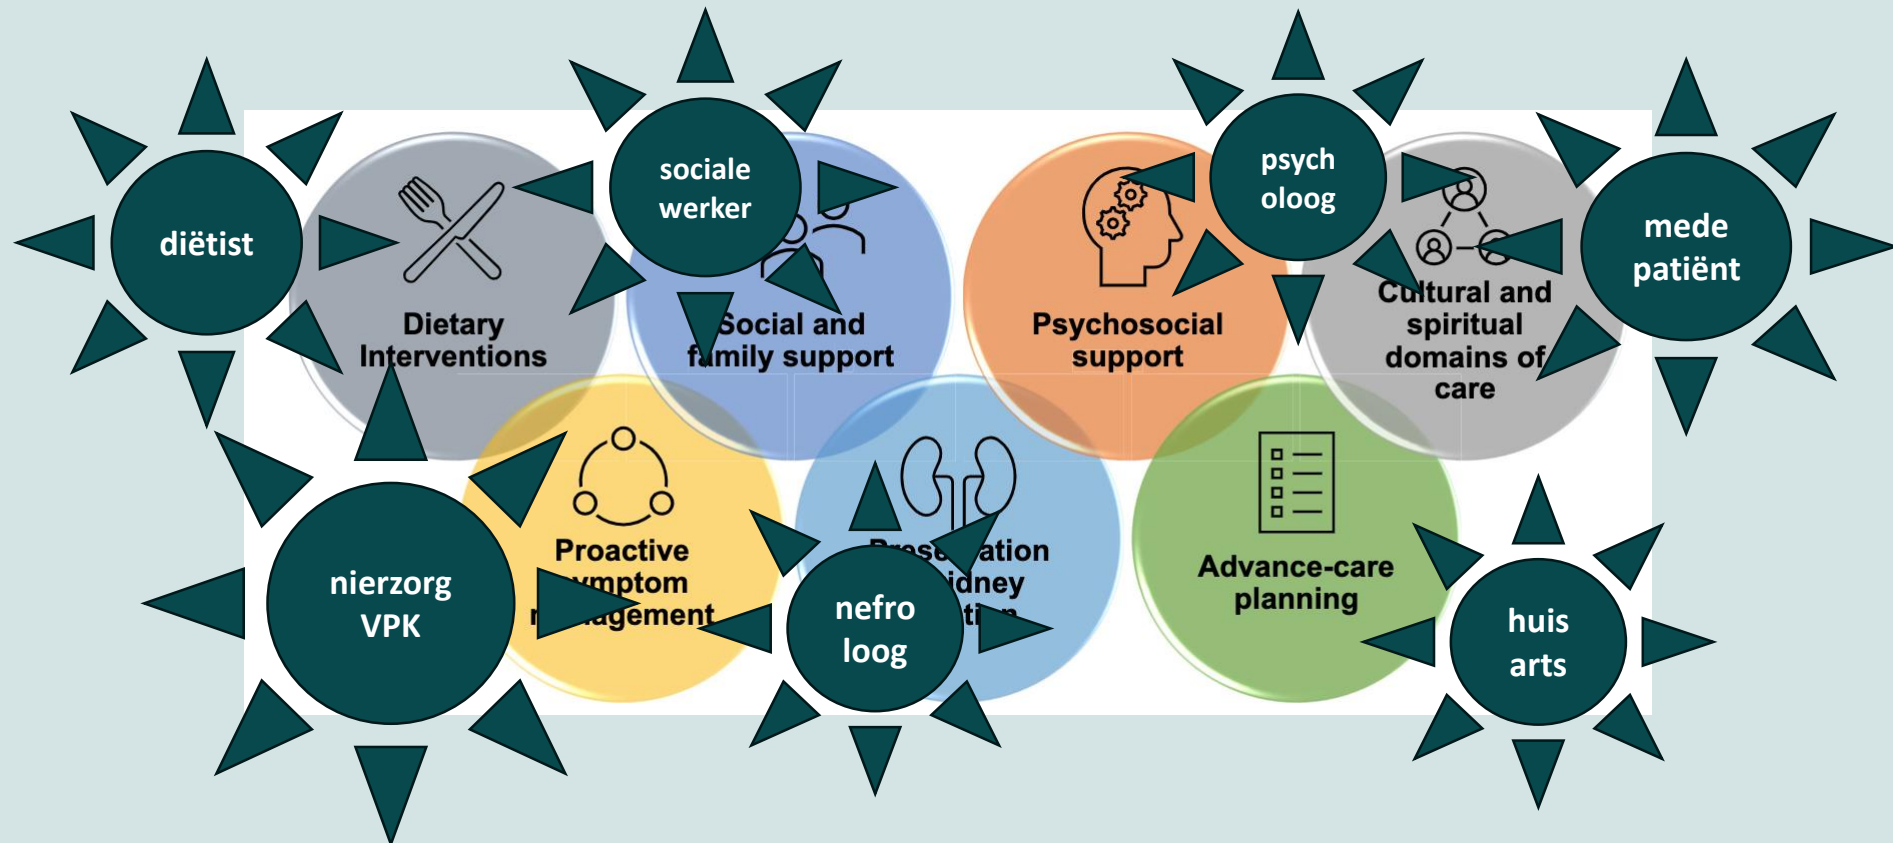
diëtist

sociale werker

psych oloog

mede patiënt

Dietary Interventions

Social and family support

Psychosocial support

Cultural and spiritual domains of care

Proactive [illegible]ymptom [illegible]agement

Prese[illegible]ation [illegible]idney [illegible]ti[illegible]

Advance-care planning

nierzorg VPK

nefro loog

huis arts